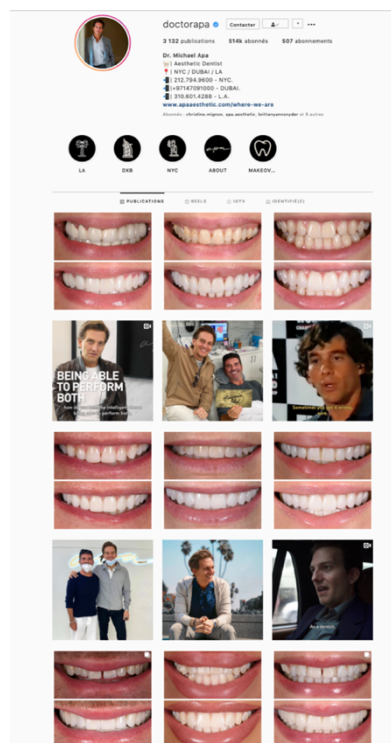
doctorapa Contacter

3 132 publications 514k abonnés 507 abonnements

Dr. Michael Apa
Aesthetic Dentist
| NYC / DUBAI / LA
212.794.9600 - NYC.
(+971)47091000 - DUBAI.
310.601.4288 - L.A.
www.apaaesthetic.com/where-we-are
Abonnés : christina.mignon, apa.aesthetic, brittanyannsnyder et 8 autres

LA DXB NYC ABOUT MAKEOV...

PUBLICATIONS REELS IGTV IDENTIFIÉ(E)

BEING ABLE TO PERFORM BOTH

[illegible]

As a dentist